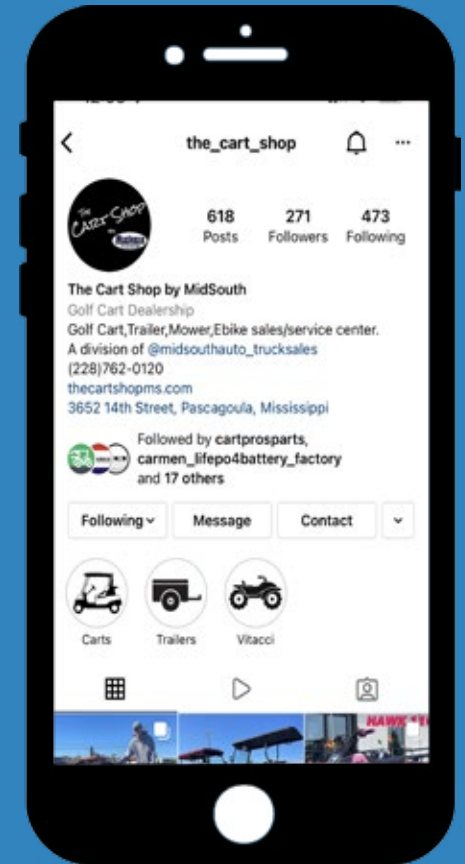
the_cart_shop

THE CART SHOP

618 Posts
271 Followers
473 Following

The Cart Shop by MidSouth
Golf Cart Dealership
Golf Cart,Trailer,Mower,Ebike sales/service center.
A division of @midsouthauto_trucksales
(228)762-0120
thecartshopms.com
3652 14th Street, Pascagoula, Mississippi

Followed by cartprosparts, carmen_lifepo4battery_factory and 17 others

Following
Message
Contact

Carts
Trailers
Vitacci

HAWK